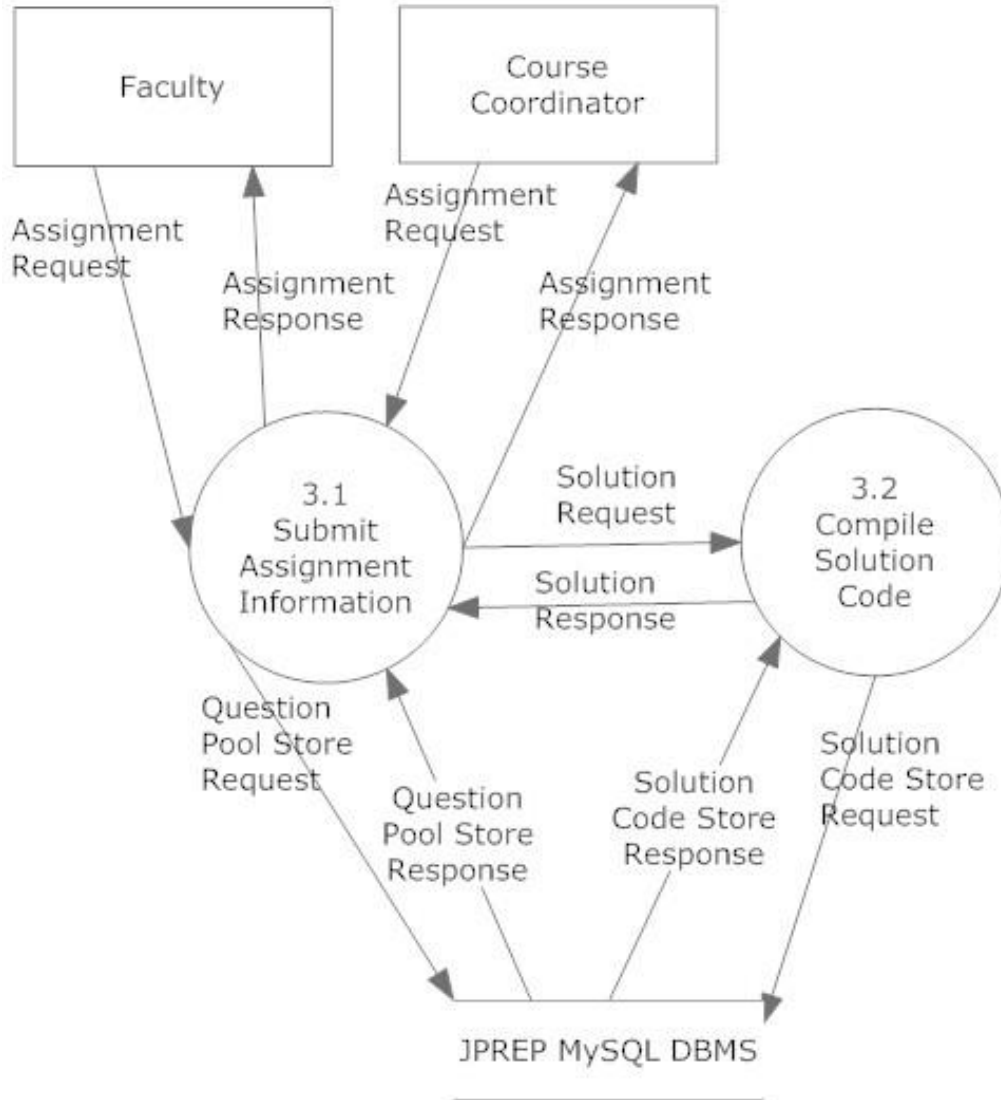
Faculty

Course Coordinator

Assignment Request

Assignment Response

Assignment Request

Assignment Response

3.1 Submit Assignment Information

Solution Request

Solution Response

3.2 Compile Solution Code

Question Pool Store Request

Question Pool Store Response

Solution Code Store Response

Solution Code Store Request

JPREP MySQL DBMS